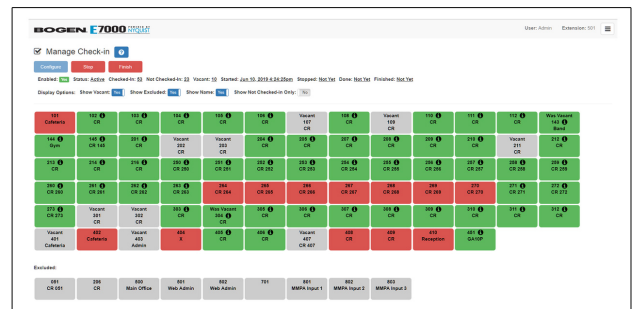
BOGEN E7000 POWERED BY NYQUIST

User: Admin Extension: 501

Manage Check-in

Configure Stop Finish

Enabled: Yes Status: Active Checked-In: 53 Not Checked-in: 23 Vacant: 10 Started: Jun 10, 2019 4:24:25pm Stopped: Not Yet Done: Not Yet Finished: Not Yet

Display Options: Show Vacant: Yes Show Excluded: Yes Show Name: Yes Show Not Checked-in Only: No

| 101 Cafeteria | 102 CR | 103 CR | 104 CR | 105 CR | Vacant 107 CR | Vacant 109 CR | 110 CR | 111 CR | 112 CR | Was Vacant 143 Band |
|---|---|---|---|---|---|---|---|---|---|---|
| 144 Gym | 145 CR 145 | 201 CR | Vacant 202 CR | Vacant 203 CR | 204 CR | 207 CR | 209 CR | 210 CR | Vacant 211 CR | 212 CR |
| 213 CR | 214 CR | 216 CR | 250 CR 250 | 251 CR 251 | 252 CR 252 | 253 CR 253 | 254 CR 254 | 255 CR 255 | 256 CR 256 | 257 CR 257 |
| 258 CR 258 | 259 CR 259 | 260 CR 260 | 261 CR 261 | 262 CR 262 | 263 CR 263 | 264 CR 264 | 265 CR 265 | 266 CR 266 | 267 CR 267 | 268 CR 268 |
| 269 CR 269 | 270 CR 270 | 271 CR 271 | 272 CR 272 | 273 CR 273 | Vacant 301 CR | Vacant 302 CR | 303 CR | Was Vacant 304 CR | 305 CR | 307 CR |
| 309 CR | 310 CR | 311 CR | 312 CR | Vacant 401 Cafeteria | 402 Cafeteria | Vacant 403 Admin | 404 X | 405 CR | 406 CR | Vacant 407 CR 407 |
| 408 CR | 409 CR | 410 Reception | 481 GA10P | | | | | | | |

Excluded:

| 091 CR 051 | 206 CR | 500 Main Office | 501 Web Admin | 502 Web Admin | 701 | 801 MMPA Input 1 | 802 MMPA Input 2 | 803 MMPA Input 3 |
|---|---|---|---|---|---|---|---|---|